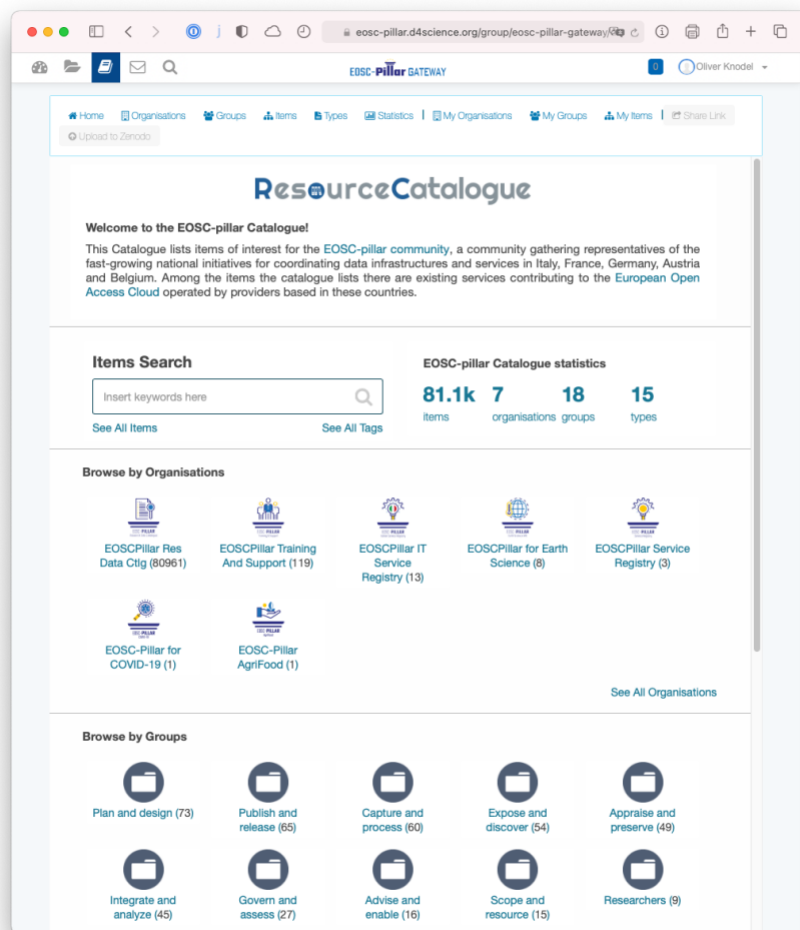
eosc-pillar.d4science.org/group/eosc-pillar-gateway/

EOSC-Pillar GATEWAY

0

Oliver Knodel

Home | Organisations | Groups | Items | Types | Statistics | My Organisations | My Groups | My Items | Share Link

Upload to Zenodo

ResourceCatalogue

Welcome to the EOSC-pillar Catalogue!

This Catalogue lists items of interest for the EOSC-pillar community, a community gathering representatives of the fast-growing national initiatives for coordinating data infrastructures and services in Italy, France, Germany, Austria and Belgium. Among the items the catalogue lists there are existing services contributing to the European Open Access Cloud operated by providers based in these countries.

Items Search

Insert keywords here

See All Items

See All Tags

EOSC-pillar Catalogue statistics

81.1k items

7 organisations

18 groups

15 types

Browse by Organisations

EOSCPillar Res Data Ctlg (80961)

EOSCPillar Training And Support (119)

EOSCPillar IT Service Registry (13)

EOSCPillar for Earth Science (8)

EOSCPillar Service Registry (3)

EOSC-Pillar for COVID-19 (1)

EOSC-Pillar AgriFood (1)

See All Organisations

Browse by Groups

Plan and design (73)

Publish and release (65)

Capture and process (60)

Expose and discover (54)

Appraise and preserve (49)

Integrate and analyze (45)

Govern and assess (27)

Advise and enable (16)

Scope and resource (15)

Researchers (9)